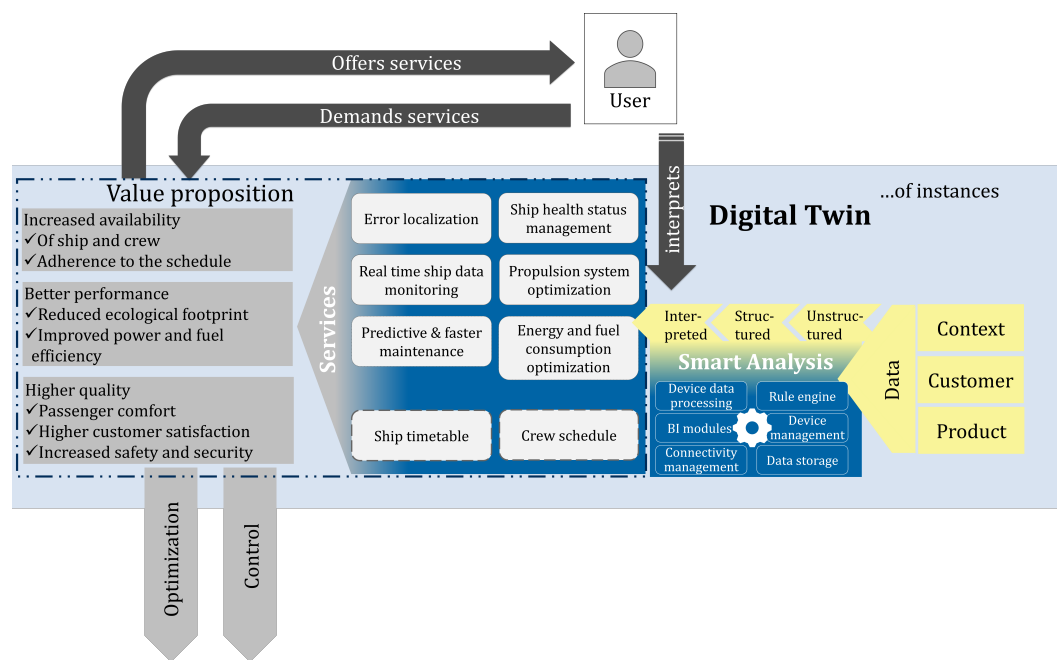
Offers services

User

Demands services

interprets

Value proposition

...of instances

Digital Twin

Increased availability
✓Of ship and crew
✓Adherence to the schedule

Better performance
✓Reduced ecological footprint
✓Improved power and fuel efficiency

Higher quality
✓Passenger comfort
✓Higher customer satisfaction
✓Increased safety and security

Services

Error localization

Ship health status management

Real time ship data monitoring

Propulsion system optimization

Predictive & faster maintenance

Energy and fuel consumption optimization

Ship timetable

Crew schedule

Interpreted

Structured

Unstructured

Smart Analysis

Device data processing

Rule engine

BI modules

Device management

Connectivity management

Data storage

Data

Context

Customer

Product

Optimization

Control